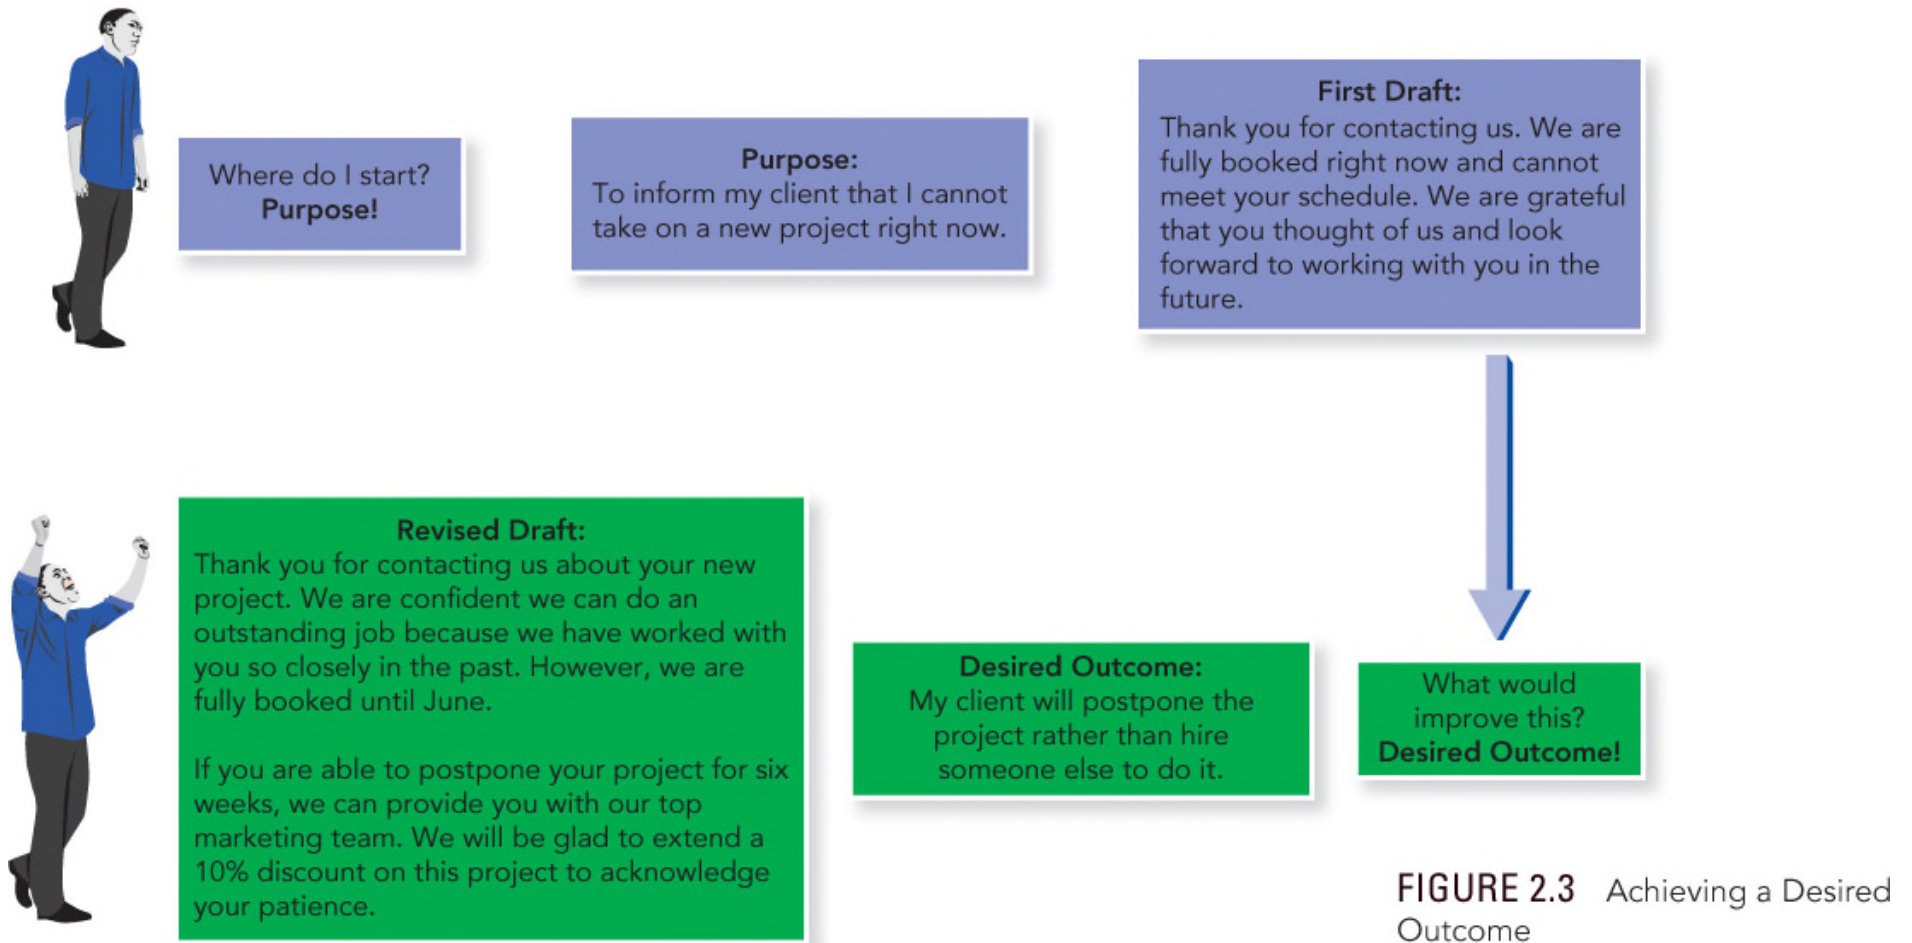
Where do I start?
**Purpose!**

**Purpose:**
To inform my client that I cannot take on a new project right now.

**First Draft:**
Thank you for contacting us. We are fully booked right now and cannot meet your schedule. We are grateful that you thought of us and look forward to working with you in the future.

What would improve this?
**Desired Outcome!**

**Desired Outcome:**
My client will postpone the project rather than hire someone else to do it.

**Revised Draft:**
Thank you for contacting us about your new project. We are confident we can do an outstanding job because we have worked with you so closely in the past. However, we are fully booked until June.

If you are able to postpone your project for six weeks, we can provide you with our top marketing team. We will be glad to extend a 10% discount on this project to acknowledge your patience.

FIGURE 2.3 Achieving a Desired Outcome